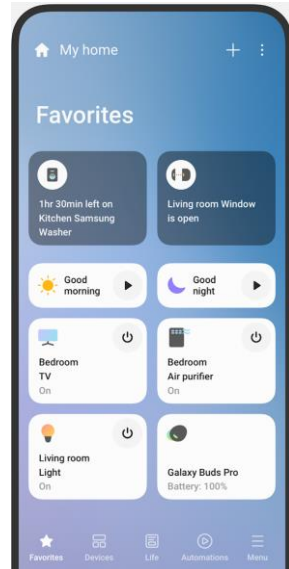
My home

Favorites

1hr 30min left on Kitchen Samsung Washer

Living room Window is open

Good morning

Good night

Bedroom TV
On

Bedroom Air purifier
On

Living room Light
On

Galaxy Buds Pro
Battery: 100%

Favorites Devices Life Automations Menu